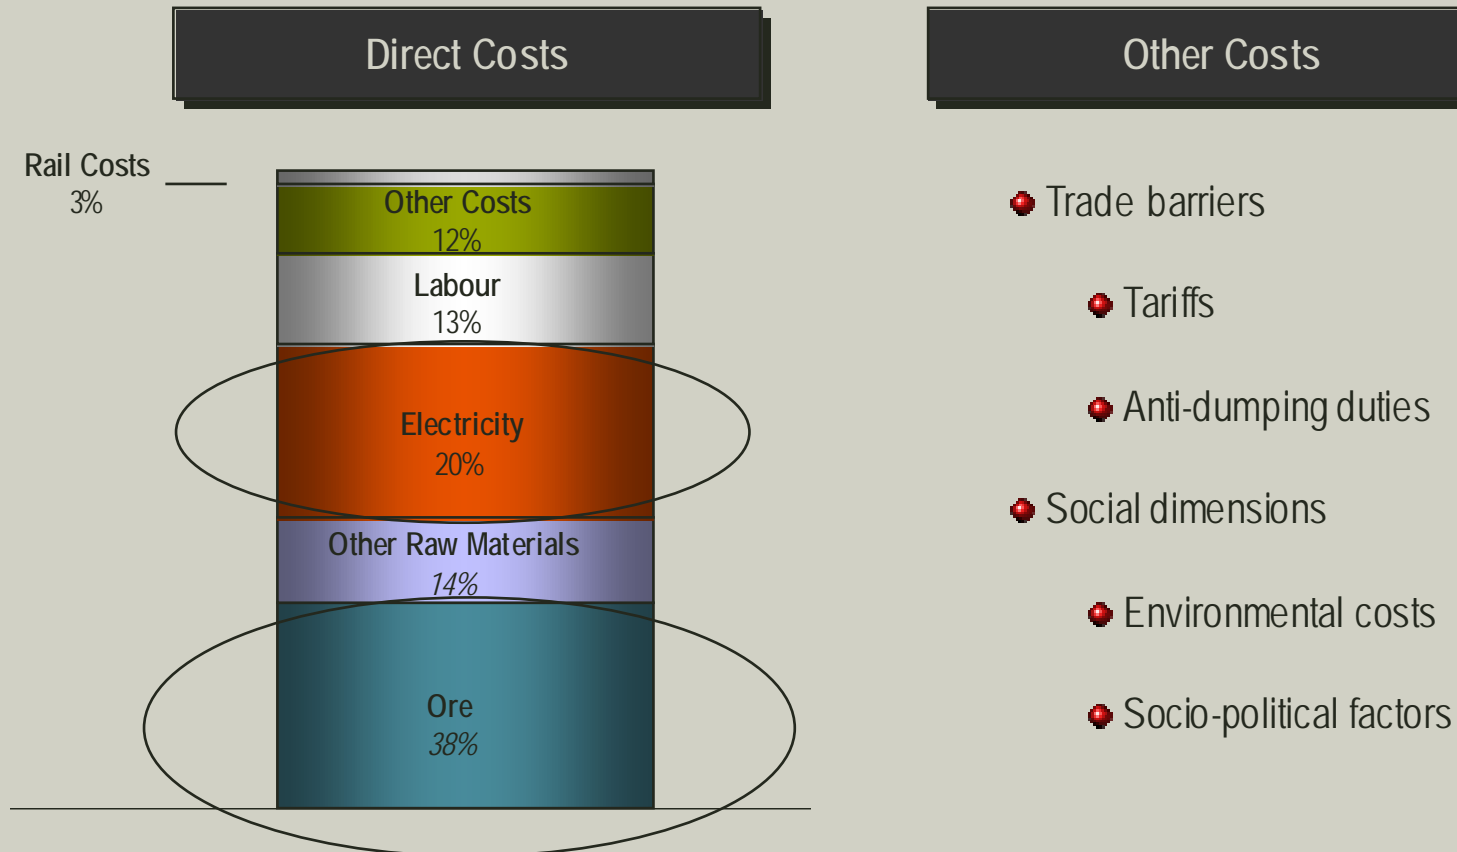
Direct Costs

Rail Costs
3%

Other Costs
12%

Labour
13%

Electricity
20%

Other Raw Materials
14%

Ore
38%

Other Costs

Trade barriers

Tariffs

Anti-dumping duties

Social dimensions

Environmental costs

Socio-political factors